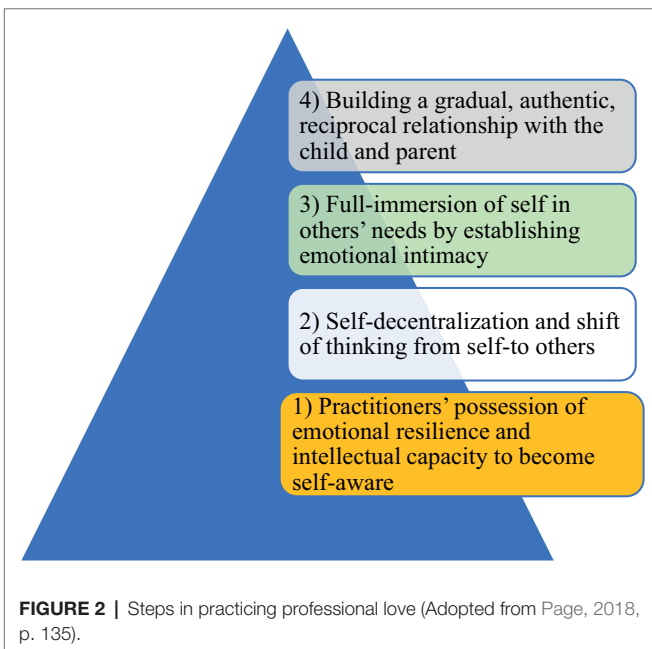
4) Building a gradual, authentic, reciprocal relationship with the child and parent

3) Full-immersion of self in others' needs by establishing emotional intimacy

2) Self-decentralization and shift of thinking from self-to others

1) Practitioners' possession of emotional resilience and intellectual capacity to become self-aware

FIGURE 2 | Steps in practicing professional love (Adopted from Page, 2018, p. 135).